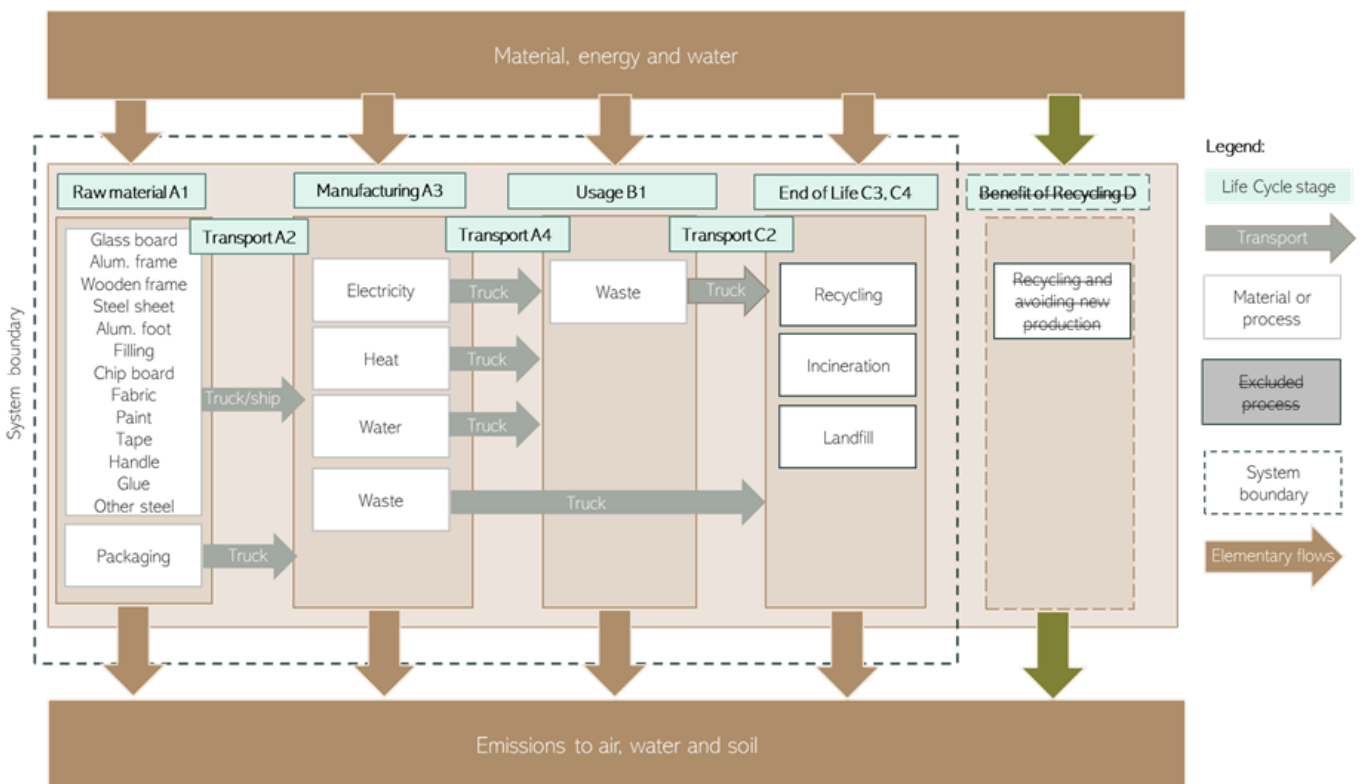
Material, energy and water

System boundary

Raw material A1

Glass board
Alum. frame
Wooden frame
Steel sheet
Alum. foot
Filling
Chip board
Fabric
Paint
Tape
Handle
Glue
Other steel

Packaging

Transport A2

Truck/ship

Truck

Manufacturing A3

Electricity

Heat

Water

Waste

Transport A4

Truck

Truck

Truck

Truck

Usage B1

Waste

Transport C2

Truck

End of Life C3, C4

Recycling

Incineration

Landfill

~~Benefit of Recycling D~~

~~Recycling and avoiding new production~~

Legend:

Life Cycle stage

Transport

Material or process

~~Excluded process~~

System boundary

Elementary flows

Emissions to air, water and soil